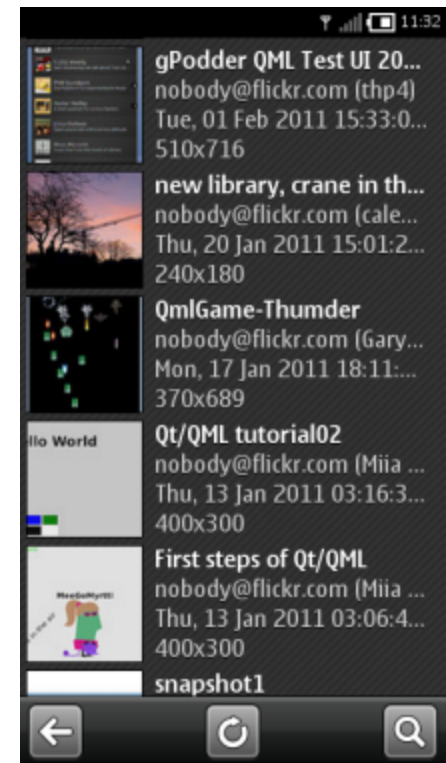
11:32

gPodder QML Test UI 20...
nobody@flickr.com (thp4)
Tue, 01 Feb 2011 15:33:0...
510x716

new library, crane in th...
nobody@flickr.com (cale...
Thu, 20 Jan 2011 15:01:2...
240x180

QmlGame-Thumder
nobody@flickr.com (Gary...
Mon, 17 Jan 2011 18:11:...
370x689

llo World

Qt/QML tutorial02
nobody@flickr.com (Miia ...
Thu, 13 Jan 2011 03:16:3...
400x300

MeeGoMyth!

First steps of Qt/QML
nobody@flickr.com (Miia ...
Thu, 13 Jan 2011 03:06:4...
400x300

snapshot1